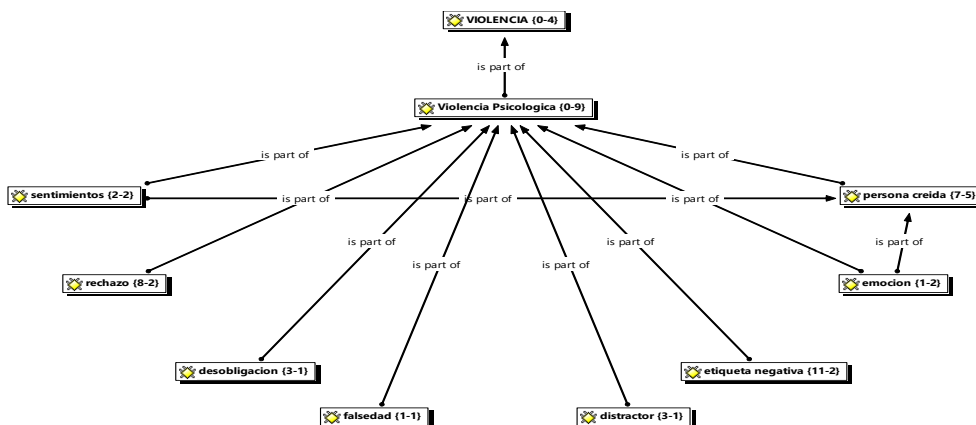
VIOLENCIA {0-4}

is part of

Violencia Psicologica {0-9}

is part of

is part of

sentimientos {2-2}

is part of

is part of

is part of

persona creida {7-5}

is part of

is part of

is part of

is part of

is part of

rechazo {8-2}

emocion {1-2}

desobligacion {3-1}

etiqueta negativa {11-2}

falsedad {1-1}

distractor {3-1}